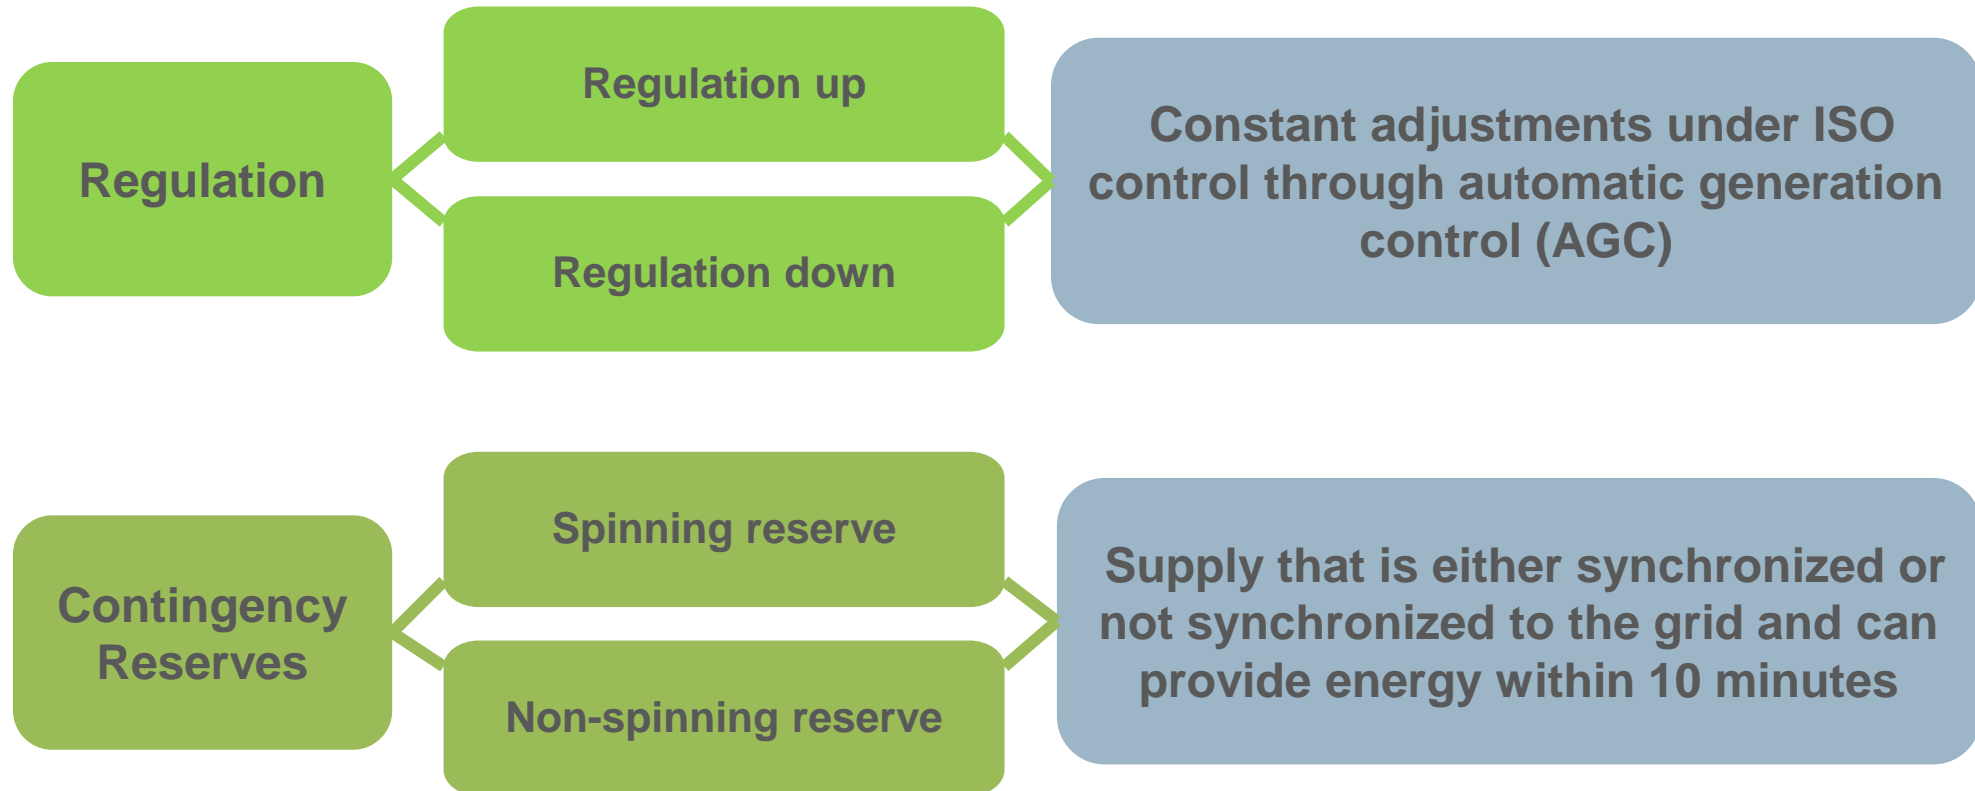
Regulation

Regulation up

Regulation down

Constant adjustments under ISO control through automatic generation control (AGC)

Contingency Reserves

Spinning reserve

Non-spinning reserve

Supply that is either synchronized or not synchronized to the grid and can provide energy within 10 minutes